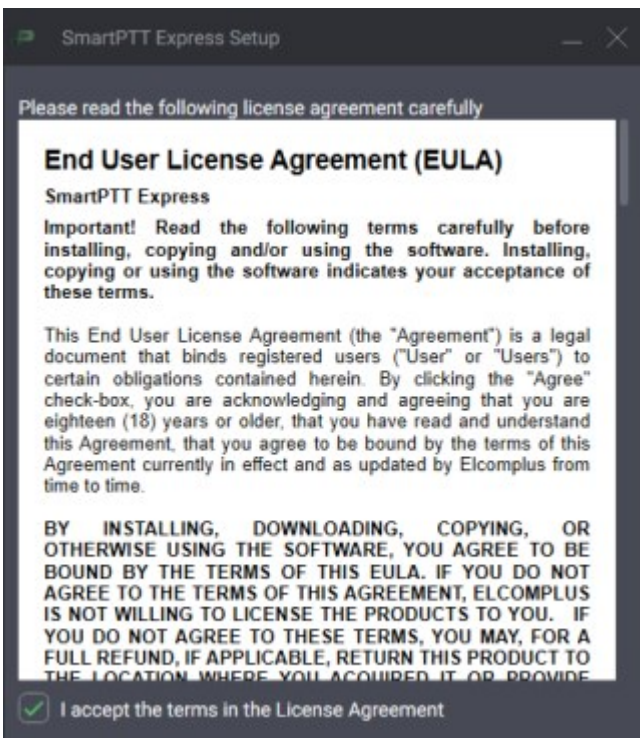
SmartPTT Express Setup

Please read the following license agreement carefully

End User License Agreement (EULA)

SmartPTT Express

Important! Read the following terms carefully before installing, copying and/or using the software. Installing, copying or using the software indicates your acceptance of these terms.

This End User License Agreement (the "Agreement") is a legal document that binds registered users ("User" or "Users") to certain obligations contained herein. By clicking the "Agree" check-box, you are acknowledging and agreeing that you are eighteen (18) years or older, that you have read and understand this Agreement, that you agree to be bound by the terms of this Agreement currently in effect and as updated by Elcomplus from time to time.

BY INSTALLING, DOWNLOADING, COPYING, OR OTHERWISE USING THE SOFTWARE, YOU AGREE TO BE BOUND BY THE TERMS OF THIS EULA. IF YOU DO NOT AGREE TO THE TERMS OF THIS AGREEMENT, ELCOMPLUS IS NOT WILLING TO LICENSE THE PRODUCTS TO YOU. IF YOU DO NOT AGREE TO THESE TERMS, YOU MAY, FOR A FULL REFUND, IF APPLICABLE, RETURN THIS PRODUCT TO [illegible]

I accept the terms in the License Agreement